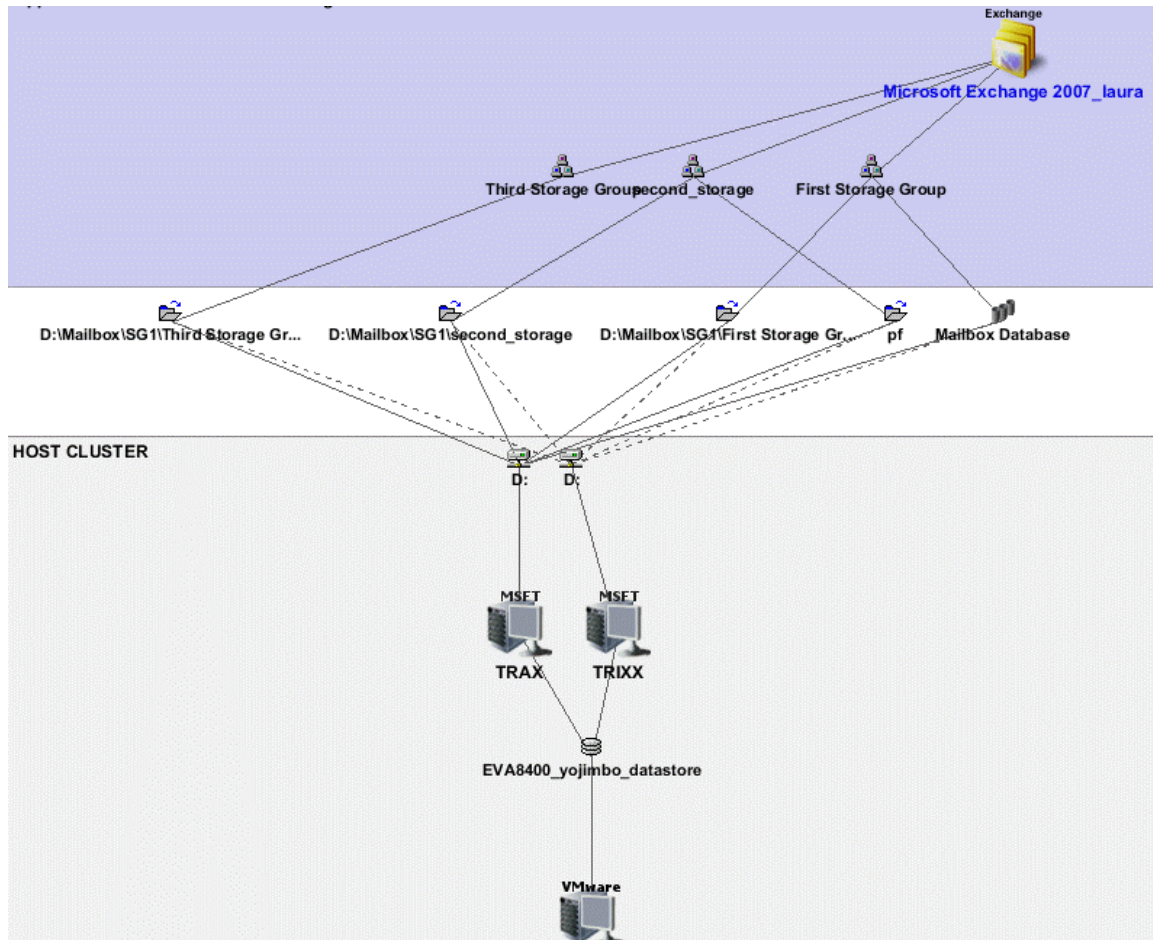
Exchange
Microsoft Exchange 2007_laura

Third Storage Group second_storage First Storage Group

D:\Mailbox\SG1\Third Storage Gr... D:\Mailbox\SG1\second_storage D:\Mailbox\SG1\First Storage Gr... pf Mailbox Database

HOST CLUSTER

D: D:

MSFT
TRAX

MSFT
TRIXX

EVA8400_yojimbo_datastore

VMware